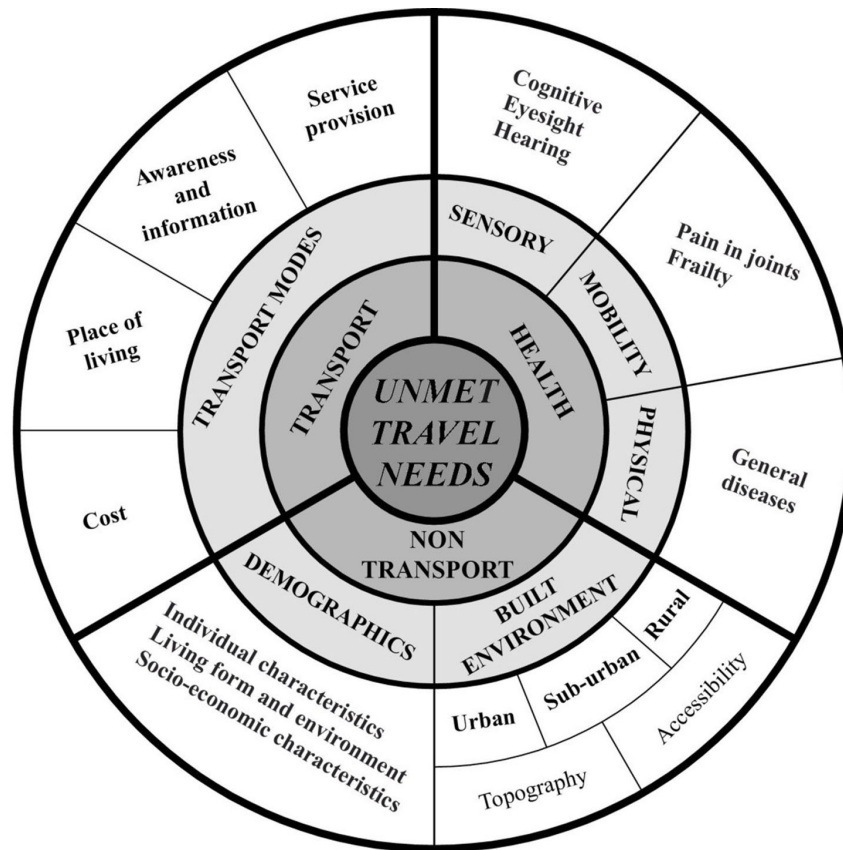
UNMET TRAVEL NEEDS

TRANSPORT

HEALTH

NON TRANSPORT

TRANSPORT MODES

SENSORY

MOBILITY

PHYSICAL

DEMOGRAPHICS

BUILT ENVIRONMENT

Service provision

Awareness and information

Place of living

Cost

Cognitive
Eyesight
Hearing

Pain in joints
Frailty

General diseases

Rural

Sub-urban

Urban

Accessibility

Topography

Individual characteristics
Living form and environment
Socio-economic characteristics